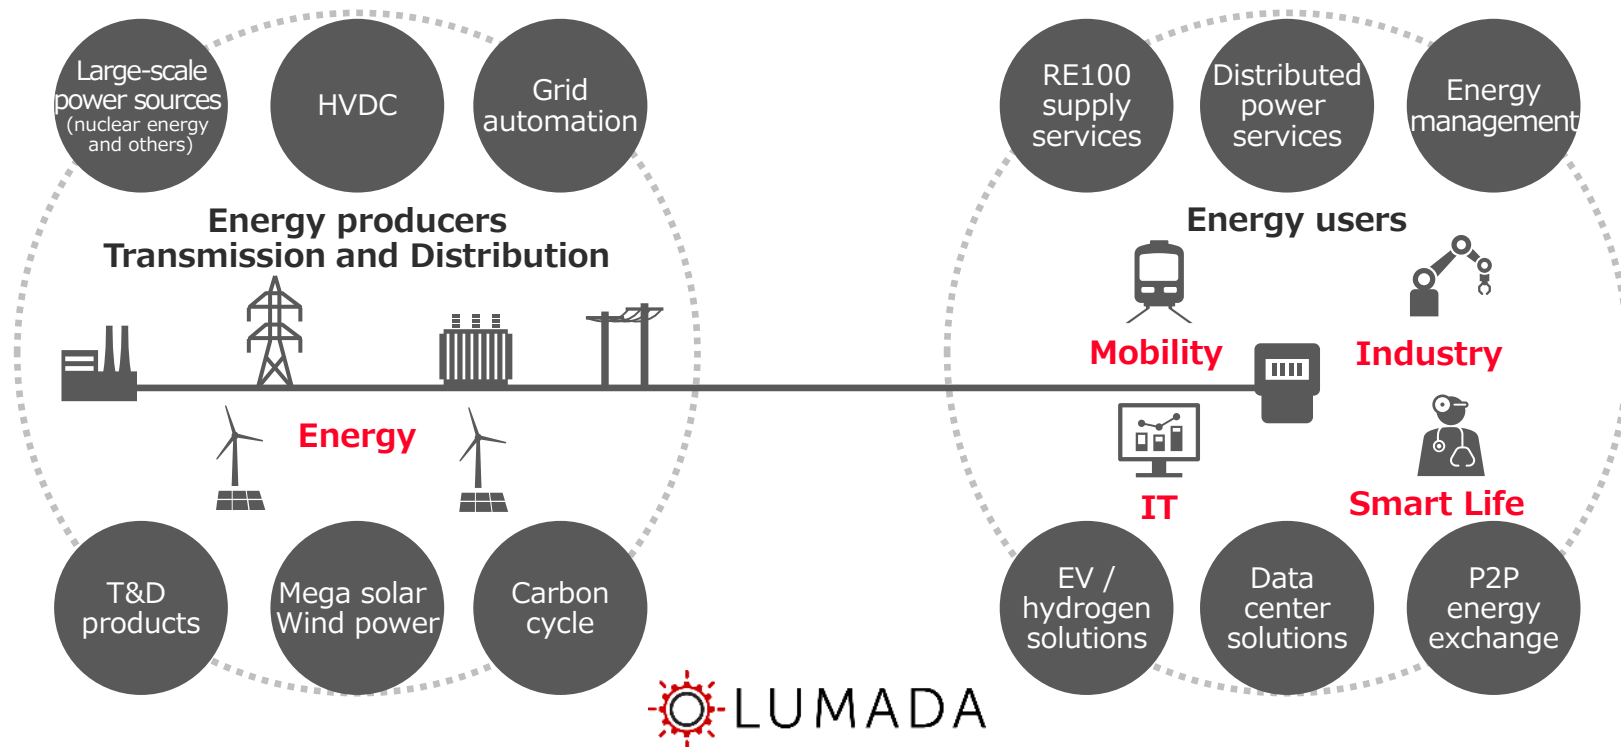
Large-scale power sources (nuclear energy and others)

HVDC

Grid automation

Energy producers
Transmission and Distribution

Energy

T&D products

Mega solar Wind power

Carbon cycle

RE100 supply services

Distributed power services

Energy management

Energy users

Mobility

Industry

IT

Smart Life

EV / hydrogen solutions

Data center solutions

P2P energy exchange

LUMADA